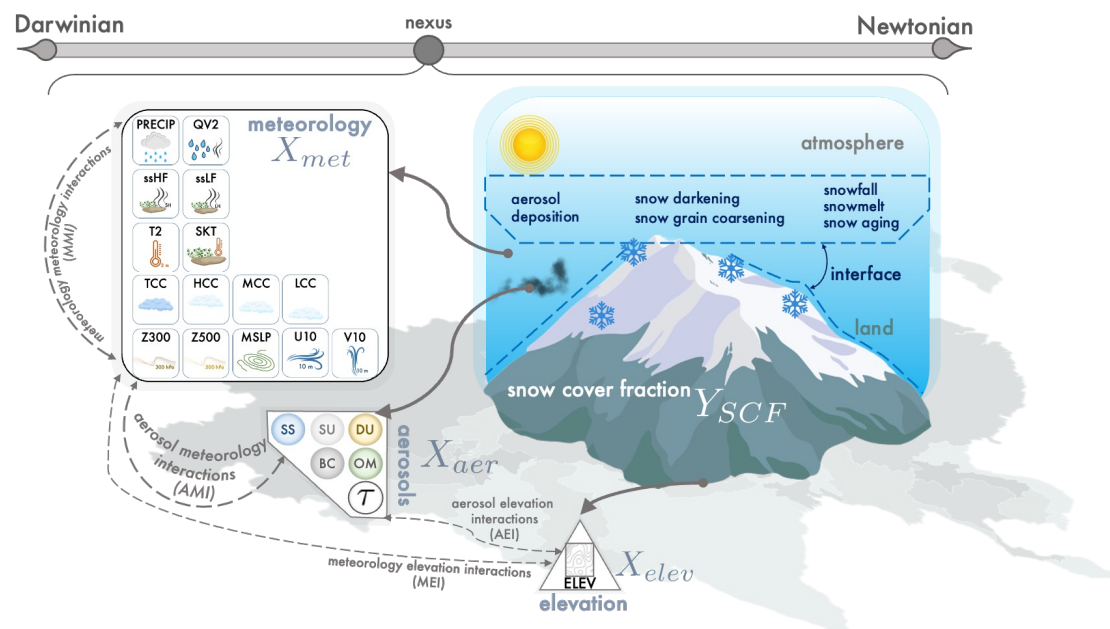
Darwinian

nexus

Newtonian

meteorology

$X_{met}$

PRECIP

QV2

ssHF

ssLF

T2

SKT

TCC

HCC

MCC

LCC

Z300

Z500

MSLP

U10

V10

300 hPa

500 hPa

10 m

10 m

meteorology meteorology interactions (MMI)

atmosphere

aerosol deposition

snow darkening
snow grain coarsening

snowfall
snowmelt
snow aging

interface

land

snow cover fraction $Y_{SCF}$

SS

SU

DU

BC

OM

$\tau$

aerosols

$X_{aer}$

aerosol meteorology interactions (AMI)

aerosol elevation interactions (AEI)

meteorology elevation interactions (MEI)

ELEV

$X_{elev}$

elevation